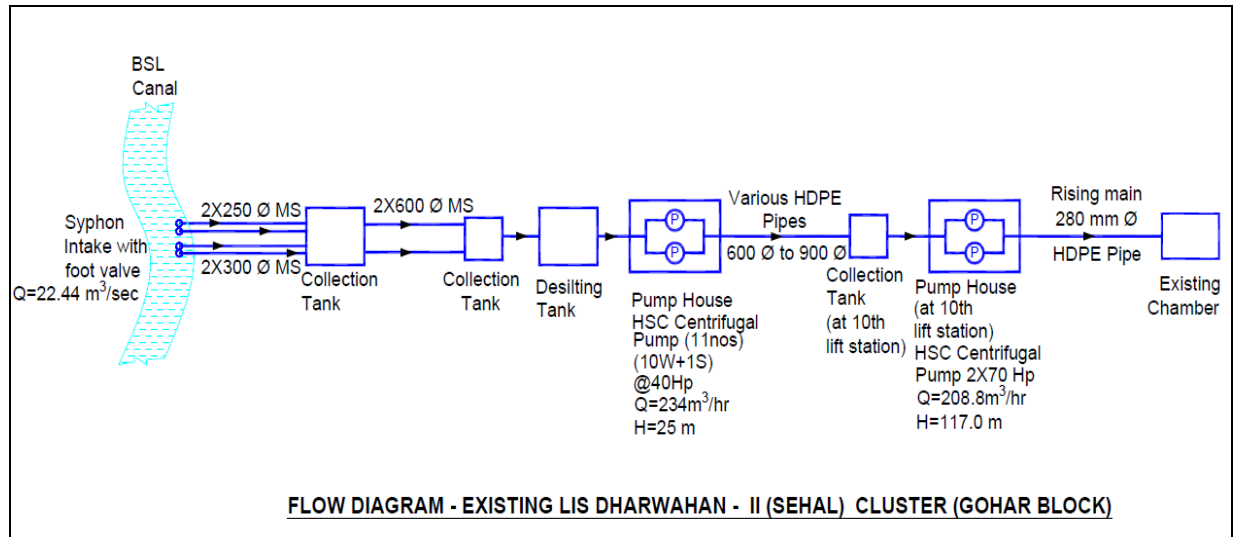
BSL Canal

Syphon Intake with foot valve $Q=22.44\ m^3/sec$

2X250 Ø MS

2X300 Ø MS

Collection Tank

2X600 Ø MS

Collection Tank

Desilting Tank

P

P

Pump House HSC Centrifugal Pump (11nos) (10W+1S) @40Hp $Q=234m^3/hr$ H=25 m

Various HDPE Pipes

600 Ø to 900 Ø

Collection Tank (at 10th lift station)

P

P

Pump House (at 10th lift station) HSC Centrifugal Pump 2X70 Hp $Q=208.8m^3/hr$ H=117.0 m

Rising main 280 mm Ø

HDPE Pipe

Existing Chamber

FLOW DIAGRAM - EXISTING LIS DHARWAHAN - II (SEHAL) CLUSTER (GOHAR BLOCK)